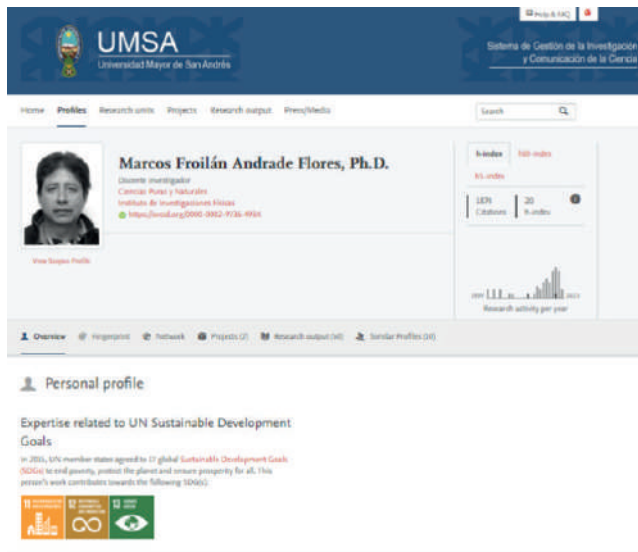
Help & FAQ

UMSA
Universidad Mayor de San Andrés

Sistema de Gestión de la Investigación y Comunicación de la Ciencia

Home Profiles Research units Projects Research output Press/Media

Search

Marcos Froilán Andrade Flores, Ph.D.
Docente Investigador
Ciencias Puras y Naturales
Instituto de Investigaciones Físicas
https://orcid.org/0000-0002-9736-4904

View Scopus Profile

h-index
h10-index
h5-index

1876 Citations
20 h-index

2000 2023
Research activity per year

Overview Fingerprint Network Projects (2) Research output (40) Similar Profiles (10)

Personal profile

Expertise related to UN Sustainable Development Goals

In 2015, UN member states agreed to 17 global Sustainable Development Goals (SDGs) to end poverty, protect the planet and ensure prosperity for all. This person's work contributes towards the following SDG(s):

11 SUSTAINABLE CITIES AND COMMUNITIES
12 RESPONSIBLE CONSUMPTION AND PRODUCTION
13 CLIMATE ACTION